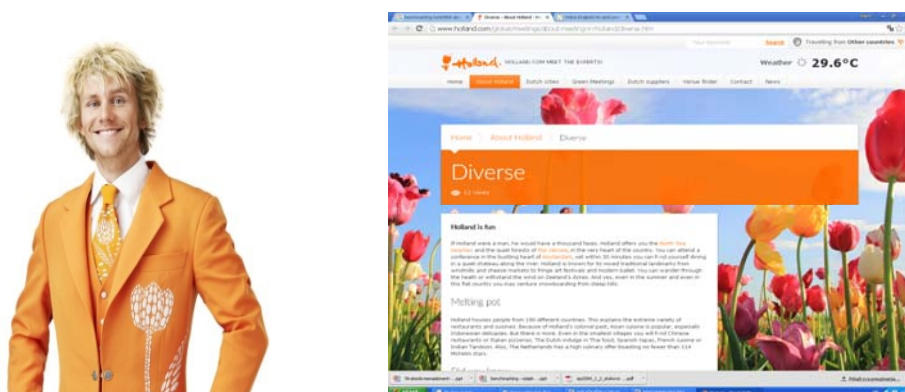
www.holland.com/global/meetings/about-meetings-in-holland/diverse.htm

Holland HOLLAND.COM MEET THE EXPERTS!

Search

Travelling from Other countries

Weather 29.6°C

Home | About Holland | Dutch cities | Green Meetings | Dutch suppliers | Venue finder | Contact | News

Home > About Holland > Diverse

Diverse

Holland is fun

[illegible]

Melting pot

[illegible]